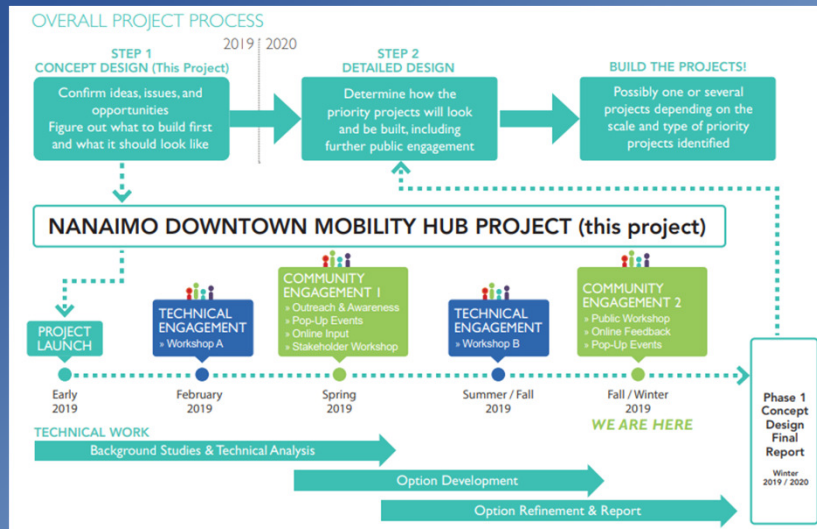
OVERALL PROJECT PROCESS

2019 | 2020

STEP 1
CONCEPT DESIGN (This Project)

Confirm ideas, issues, and opportunities
Figure out what to build first and what it should look like

STEP 2
DETAILED DESIGN

Determine how the priority projects will look and be built, including further public engagement

BUILD THE PROJECTS!

Possibly one or several projects depending on the scale and type of priority projects identified

NANAIMO DOWNTOWN MOBILITY HUB PROJECT (this project)

PROJECT LAUNCH

TECHNICAL ENGAGEMENT
» Workshop A

COMMUNITY ENGAGEMENT 1
» Outreach & Awareness
» Pop-Up Events
» Online Input
» Stakeholder Workshop

TECHNICAL ENGAGEMENT
» Workshop B

COMMUNITY ENGAGEMENT 2
» Public Workshop
» Online Feedback
» Pop-Up Events

Early 2019

February 2019

Spring 2019

Summer / Fall 2019

Fall / Winter 2019

WE ARE HERE

Phase 1 Concept Design Final Report

Winter 2019 / 2020

TECHNICAL WORK

Background Studies & Technical Analysis

Option Development

Option Refinement & Report